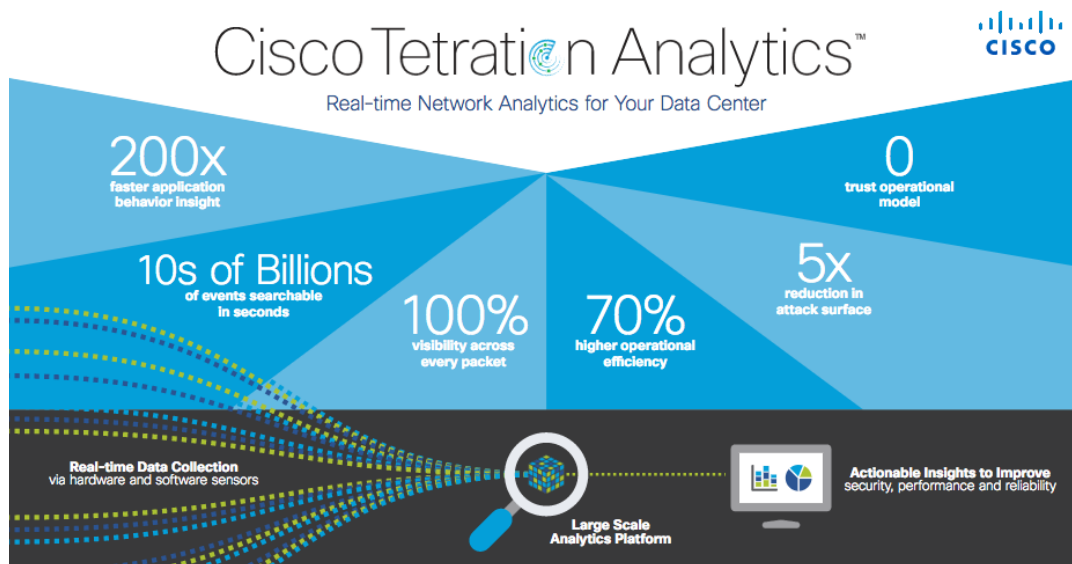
Cisco Tetration Analytics™

CISCO

Real-time Network Analytics for Your Data Center

200x
faster application behavior insight

0
trust operational model

10s of Billions
of events searchable in seconds

5x
reduction in attack surface

100%
visibility across every packet

70%
higher operational efficiency

Real-time Data Collection
via hardware and software sensors

Large Scale Analytics Platform

Actionable Insights to Improve
security, performance and reliability